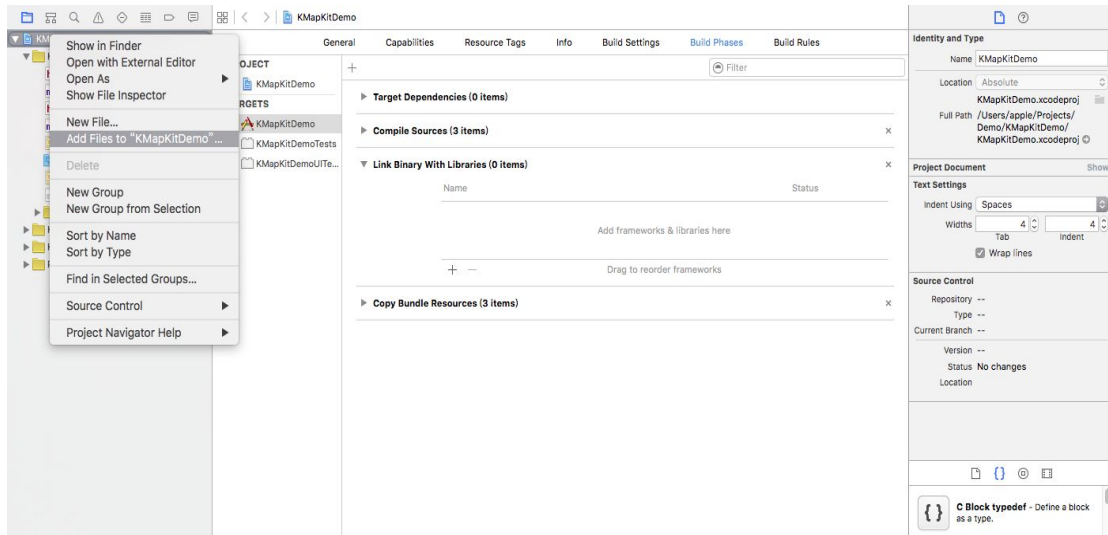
KMapKitDemo

KM

Show in Finder
Open with External Editor
Open As
Show File Inspector

New File...
Add Files to "KMapKitDemo"...

Delete

New Group
New Group from Selection

Sort by Name
Sort by Type

Find in Selected Groups...

Source Control

Project Navigator Help

General | Capabilities | Resource Tags | Info | Build Settings | Build Phases | Build Rules

OJECT
KMapKitDemo
RGETS
KMapKitDemo
KMapKitDemoTests
KMapKitDemoUITe...

Filter

Target Dependencies (0 items)

Compile Sources (3 items)

Link Binary With Libraries (0 items)

Name
Status

Add frameworks & libraries here

Drag to reorder frameworks

Copy Bundle Resources (3 items)

Identity and Type
Name KMapKitDemo
Location Absolute
KMapKitDemo.xcodeproj
Full Path /Users/apple/Projects/Demo/KMapKitDemo/KMapKitDemo.xcodeproj

Project Document
Show

Text Settings
Indent Using Spaces
Widths 4 4
Tab Indent
Wrap lines

Source Control
Repository --
Type --
Current Branch --
Version --
Status No changes
Location

C Block typedef - Define a block as a type.